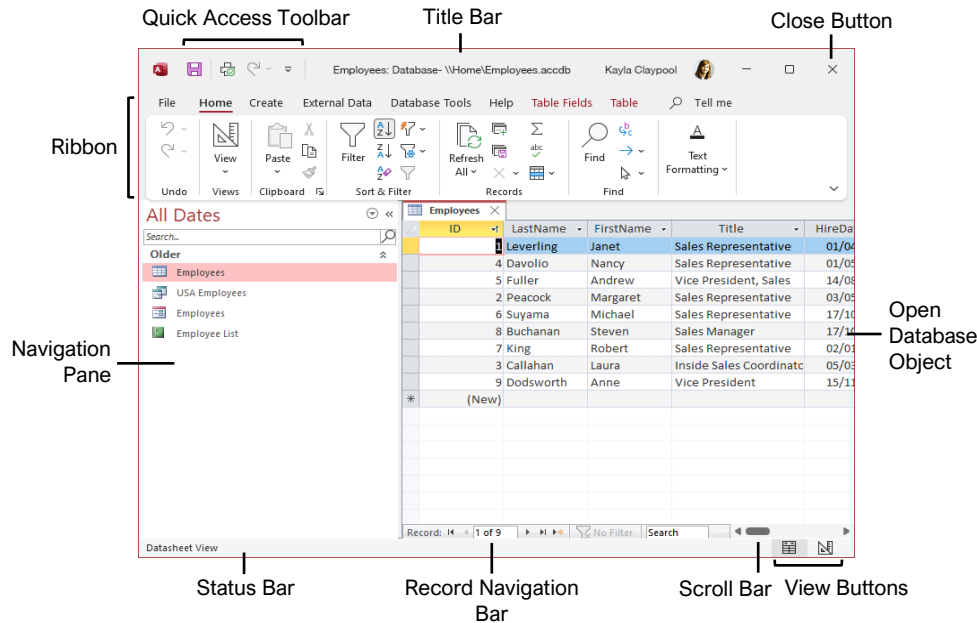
Quick Access Toolbar

Title Bar

Close Button

Employees: Database- \\Home\Employees.accdb

Kayla Claypool

File Home Create External Data Database Tools Help Table Fields Table Tell me

Ribbon

Undo

View

Views

Paste

Clipboard

Filter

Sort & Filter

Refresh All

Records

Find

Find

Text Formatting

All Dates

Search...

Older

Employees

USA Employees

Employees

Employee List

Navigation Pane

Employees

| ID | LastName | FirstName | Title | HireDa |
|---|---|---|---|---|
| 1 | Leverling | Janet | Sales Representative | 01/04 |
| 4 | Davolio | Nancy | Sales Representative | 01/05 |
| 5 | Fuller | Andrew | Vice President, Sales | 14/08 |
| 2 | Peacock | Margaret | Sales Representative | 03/05 |
| 6 | Suyama | Michael | Sales Representative | 17/10 |
| 8 | Buchanan | Steven | Sales Manager | 17/10 |
| 7 | King | Robert | Sales Representative | 02/01 |
| 3 | Callahan | Laura | Inside Sales Coordinato | 05/03 |
| 9 | Dodsworth | Anne | Vice President | 15/11 |
| (New) | | | | |

Open Database Object

Record: 1 of 9 No Filter Search

Datasheet View

Status Bar

Record Navigation Bar

Scroll Bar

View Buttons